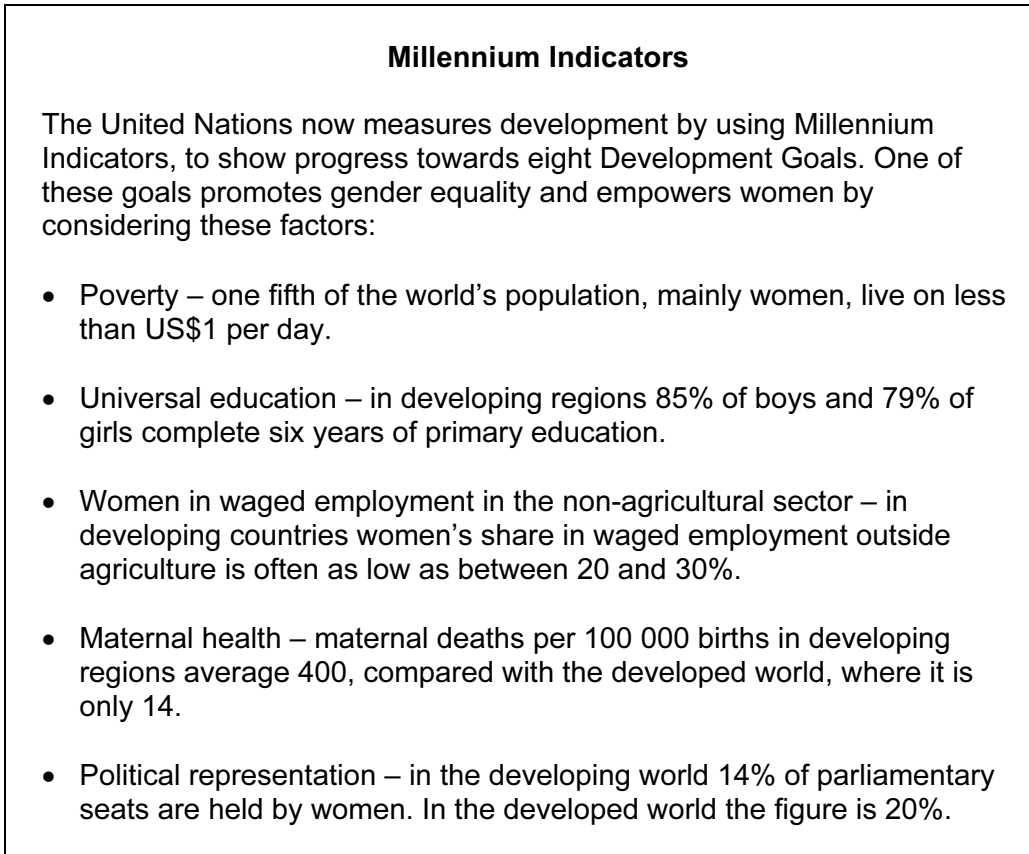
**Millennium Indicators**

The United Nations now measures development by using Millennium Indicators, to show progress towards eight Development Goals. One of these goals promotes gender equality and empowers women by considering these factors:

- Poverty – one fifth of the world's population, mainly women, live on less than US$1 per day.

- Universal education – in developing regions 85% of boys and 79% of girls complete six years of primary education.

- Women in waged employment in the non-agricultural sector – in developing countries women's share in waged employment outside agriculture is often as low as between 20 and 30%.

- Maternal health – maternal deaths per 100 000 births in developing regions average 400, compared with the developed world, where it is only 14.

- Political representation – in the developing world 14% of parliamentary seats are held by women. In the developed world the figure is 20%.